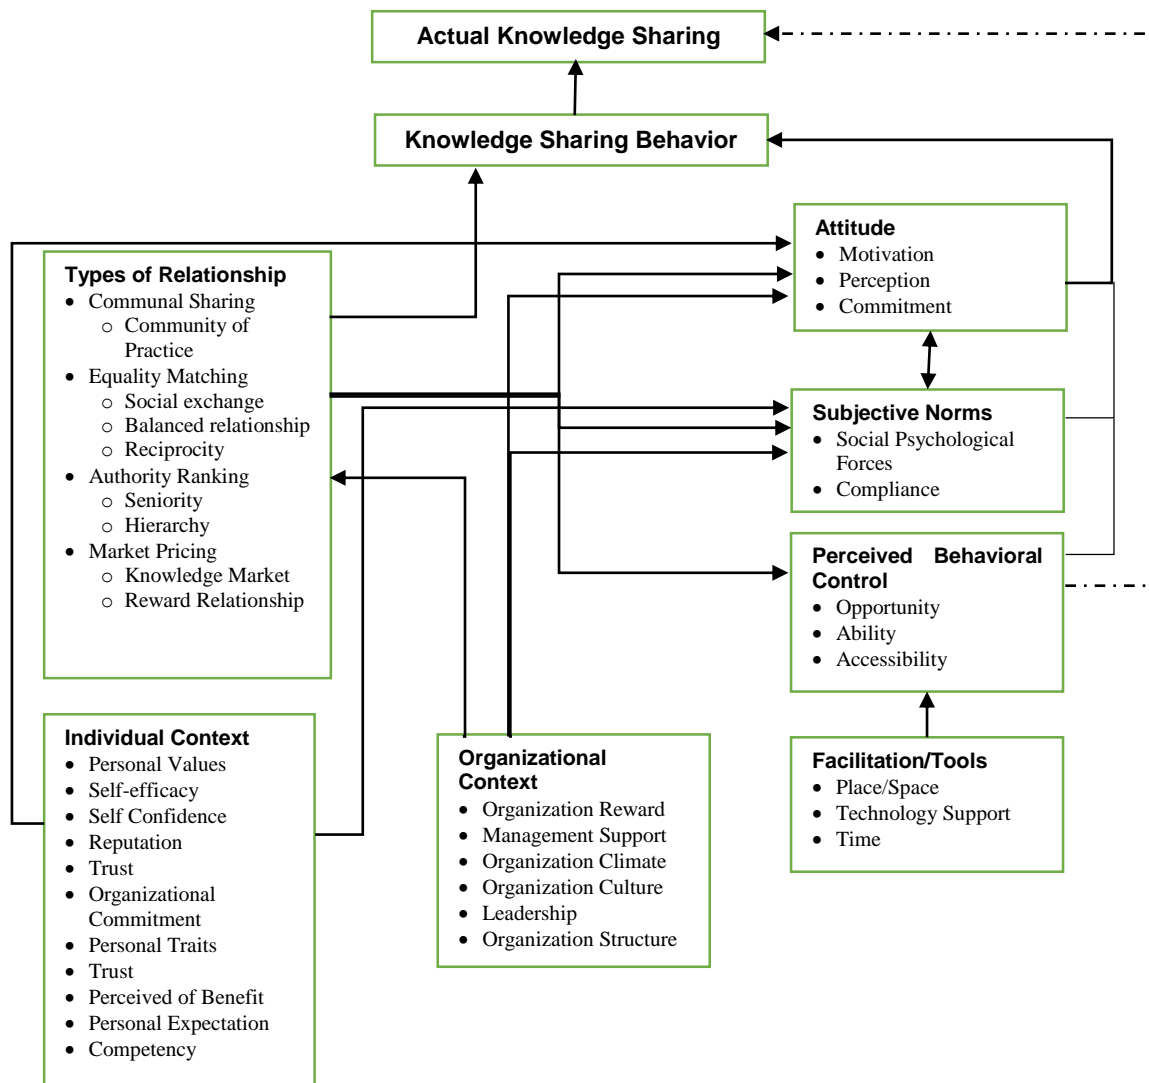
Actual Knowledge Sharing

Knowledge Sharing Behavior

Attitude
- Motivation
- Perception
- Commitment

Types of Relationship
- Communal Sharing
  - Community of Practice
- Equality Matching
  - Social exchange
  - Balanced relationship
  - Reciprocity
- Authority Ranking
  - Seniority
  - Hierarchy
- Market Pricing
  - Knowledge Market
  - Reward Relationship

Subjective Norms
- Social Psychological Forces
- Compliance

Perceived Behavioral Control
- Opportunity
- Ability
- Accessibility

Individual Context
- Personal Values
- Self-efficacy
- Self Confidence
- Reputation
- Trust
- Organizational Commitment
- Personal Traits
- Trust
- Perceived of Benefit
- Personal Expectation
- Competency

Organizational Context
- Organization Reward
- Management Support
- Organization Climate
- Organization Culture
- Leadership
- Organization Structure

Facilitation/Tools
- Place/Space
- Technology Support
- Time